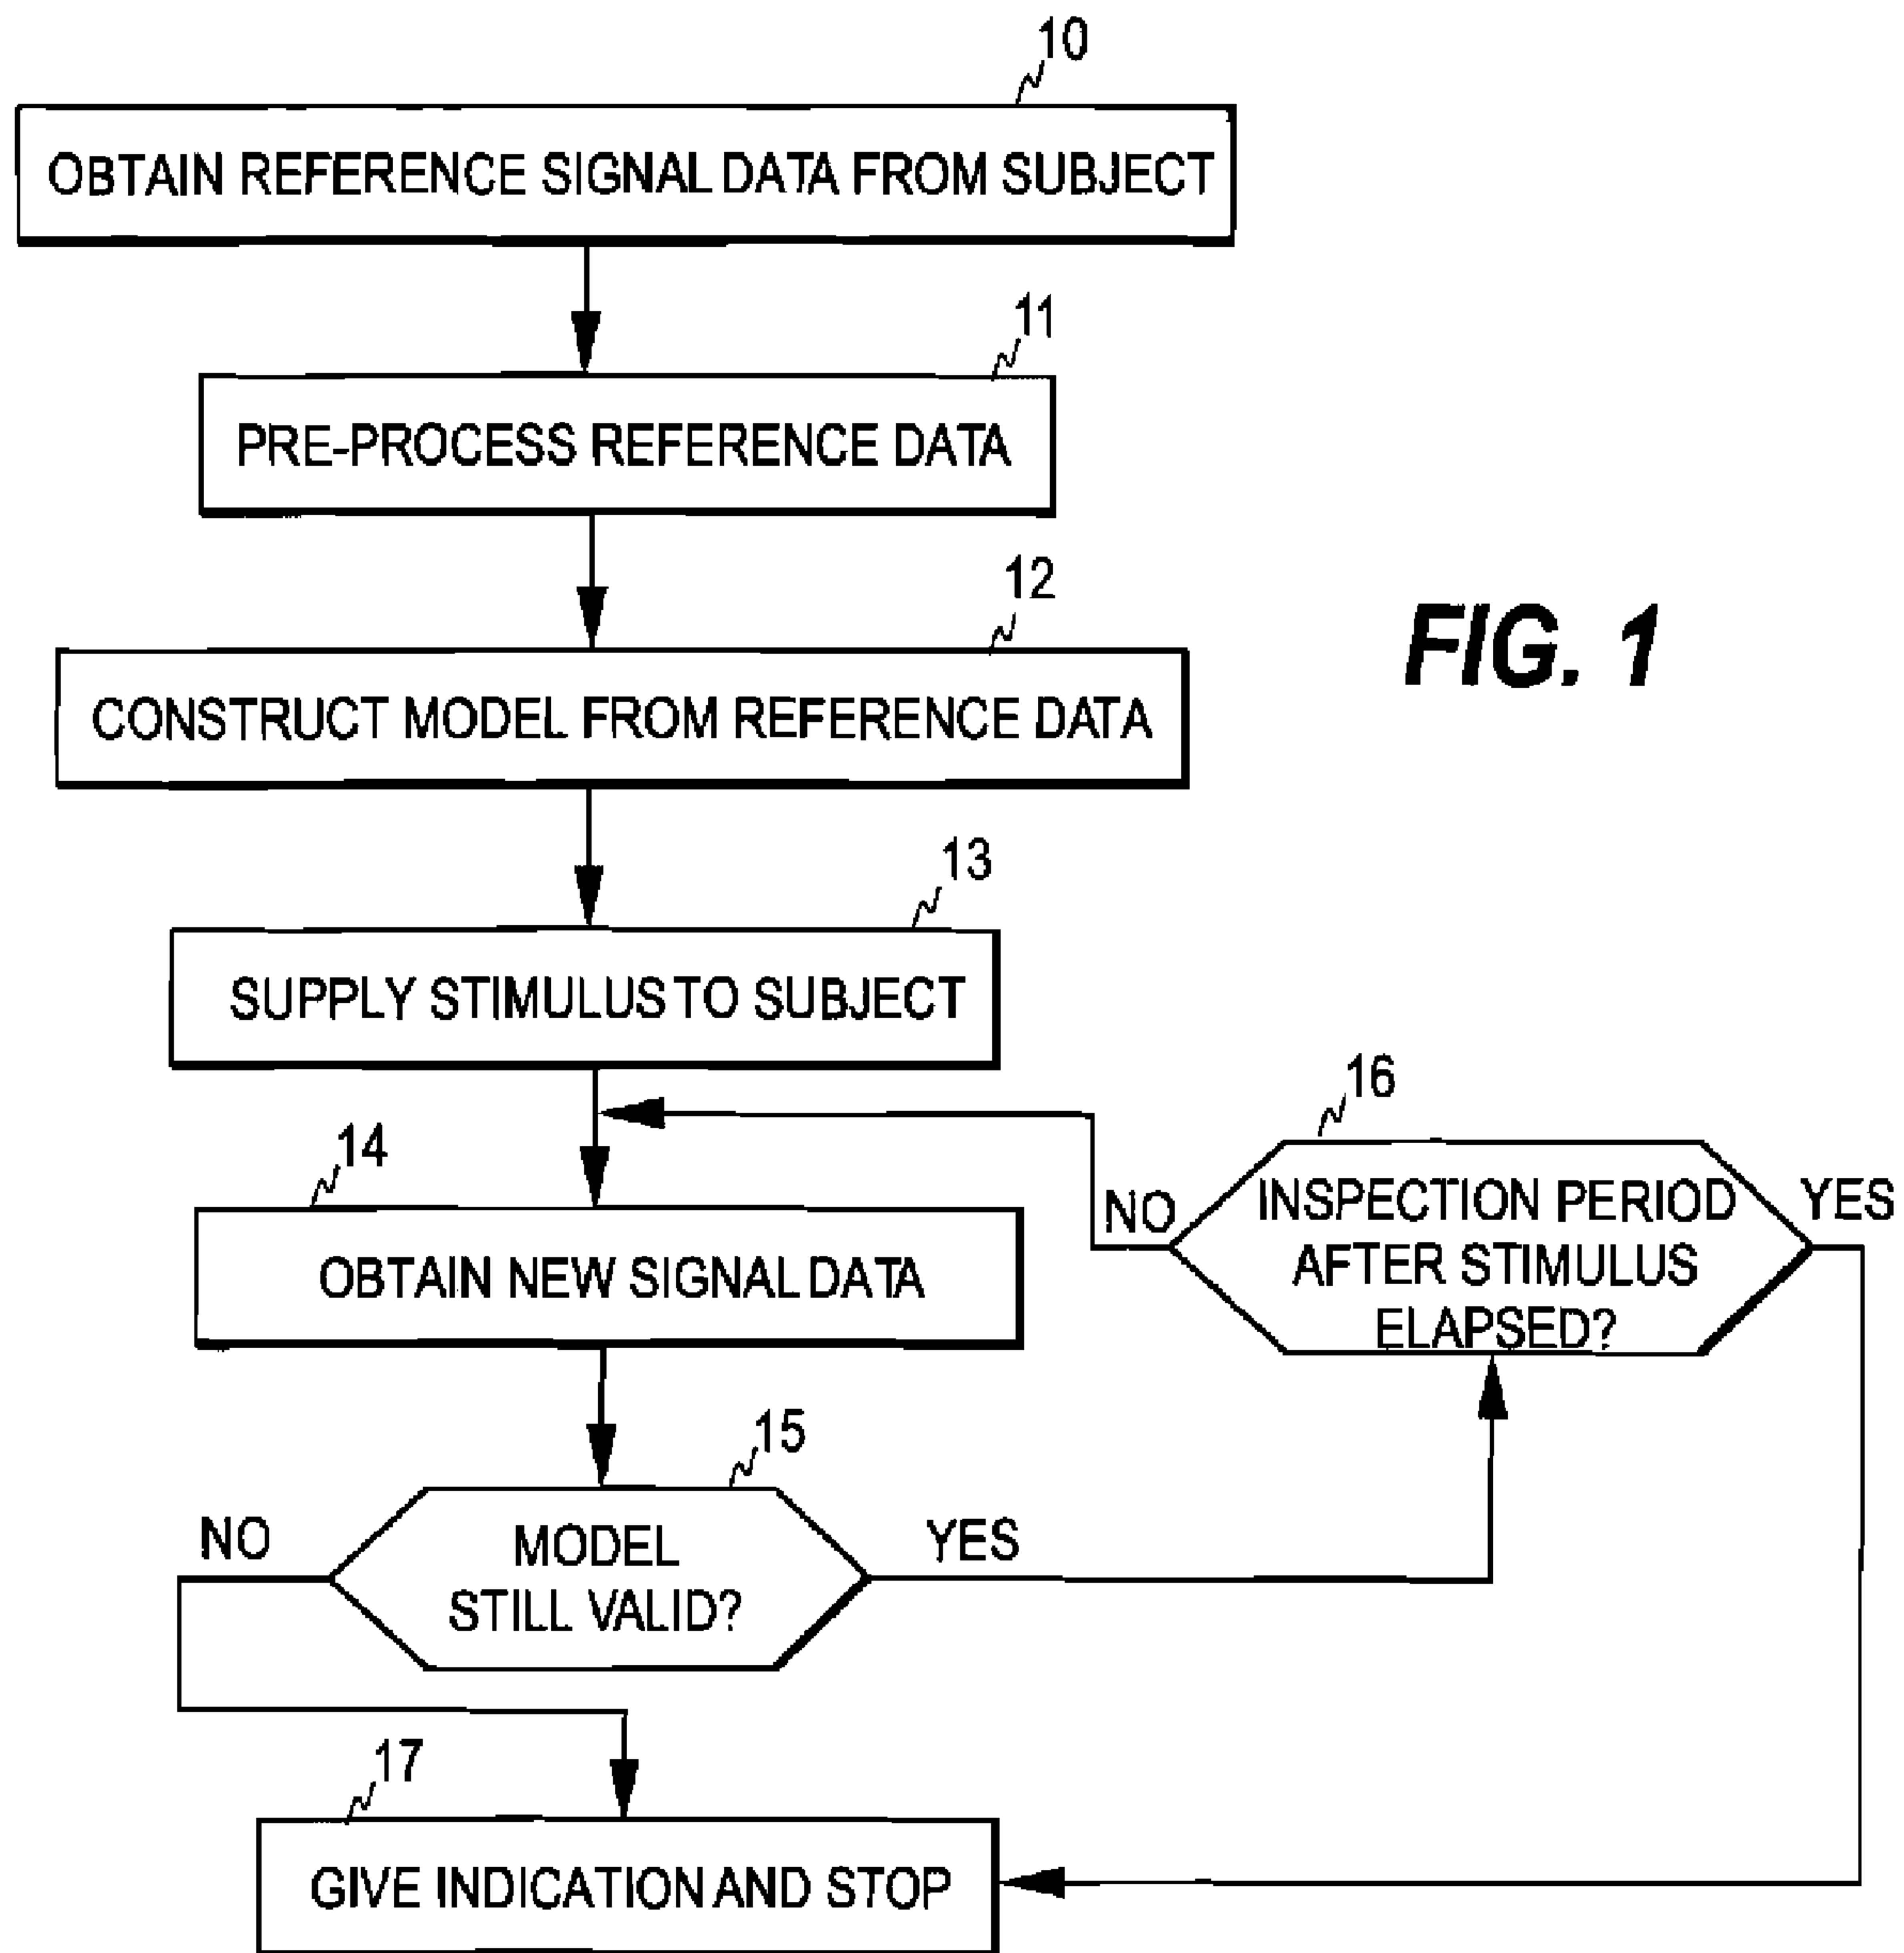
10
OBTAIN REFERENCE SIGNAL DATA FROM SUBJECT

11
PRE-PROCESS REFERENCE DATA

12
CONSTRUCT MODEL FROM REFERENCE DATA

FIG. 1

13
SUPPLY STIMULUS TO SUBJECT

16
NO
INSPECTION PERIOD AFTER STIMULUS ELAPSED?
YES

14
OBTAIN NEW SIGNAL DATA

15
NO
MODEL STILL VALID?
YES

17
GIVE INDICATION AND STOP